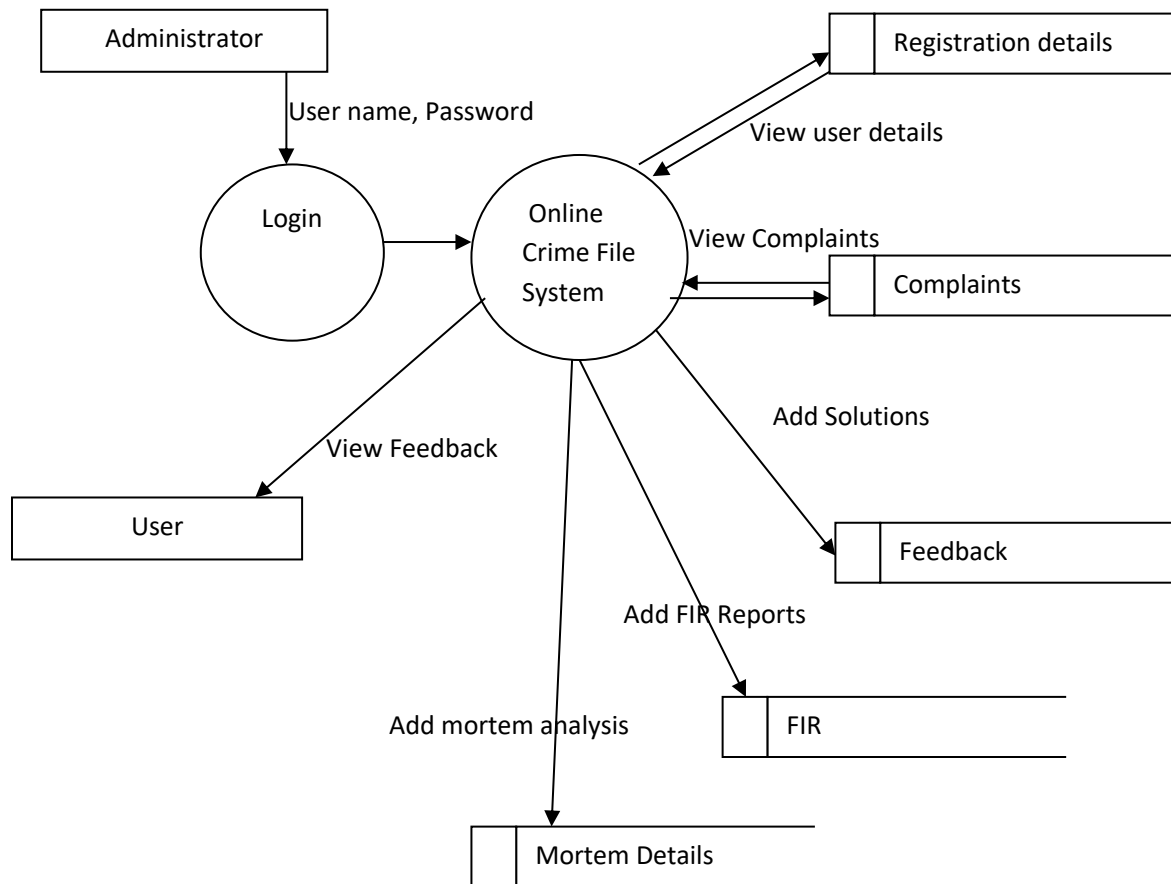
Administrator

User name, Password

Registration details

View user details

Login

Online Crime File System

View Complaints

Complaints

Add Solutions

View Feedback

User

Feedback

Add FIR Reports

Add mortem analysis

FIR

Mortem Details